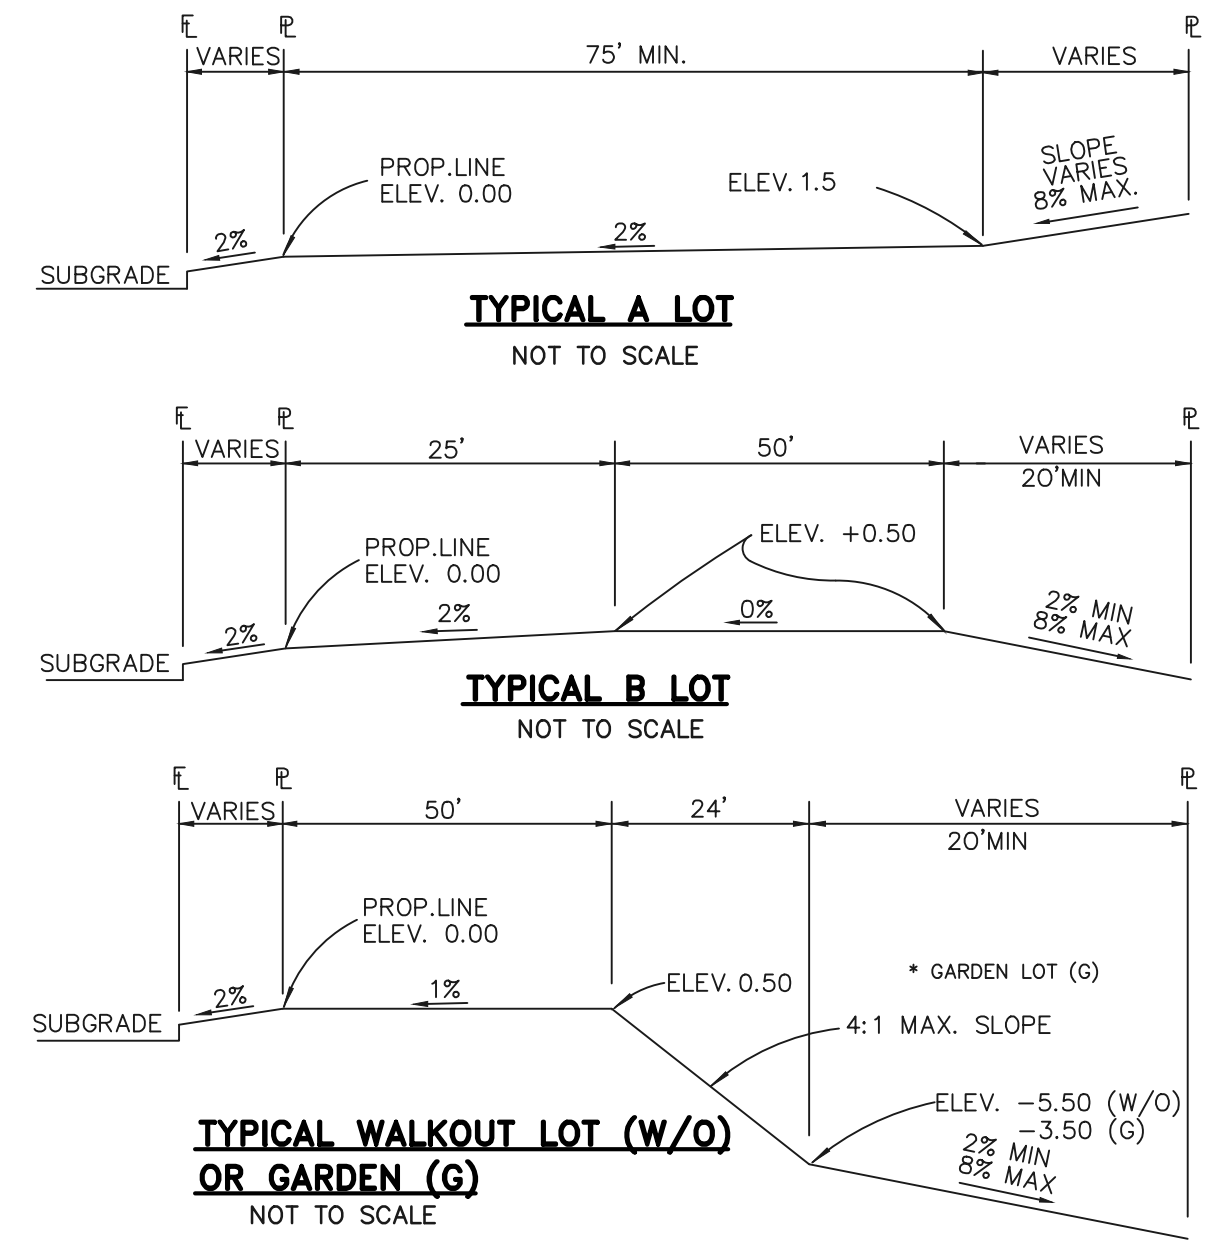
FL PL PL
VARIES 75' MIN. VARIES

PROP.LINE
ELEV. 0.00

ELEV. 1.5

SLOPE VARIES 8% MAX.

2% 2%
SUBGRADE

TYPICAL A LOT
NOT TO SCALE

FL PL PL
VARIES 25' 50' VARIES
20'MIN

ELEV. +0.50

PROP.LINE
ELEV. 0.00

2% 0%
2% MIN
8% MAX
2%
SUBGRADE

TYPICAL B LOT
NOT TO SCALE

FL PL PL
VARIES 50' 24' VARIES
20'MIN

PROP.LINE
ELEV. 0.00

* GARDEN LOT (G)

ELEV. 0.50
2% 1%
SUBGRADE

4:1 MAX. SLOPE

ELEV. −5.50 (W/O)
−3.50 (G)

2% MIN
8% MAX

TYPICAL WALKOUT LOT (W/O)
OR GARDEN (G)
NOT TO SCALE